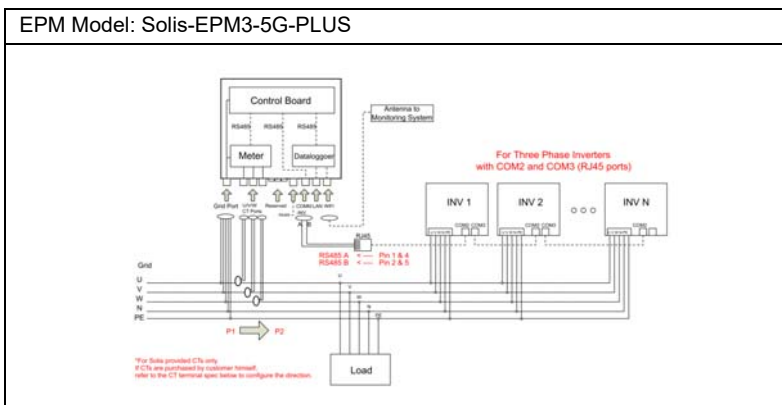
EPM Model: Solis-EPM3-5G-PLUS

Control Board

Antenna to Monitoring System

RS485 RS485 RS485

Meter

Datalogger

Grid Port

U/V/W CT Ports

Reserved

COM3 LAN WIFI

A B

RJ45

RS485 A ← Pin 1 & 4

RS485 B ← Pin 2 & 5

For Three Phase Inverters with COM2 and COM3 (RJ45 ports)

INV 1

INV 2

INV N

COM2 COM3

Grid

U

V

W

N

PE

P1 P2

*For Solis provided CTs only. If CTs are purchased by customer himself, refer to the CT terminal spec below to configure the direction.

Load